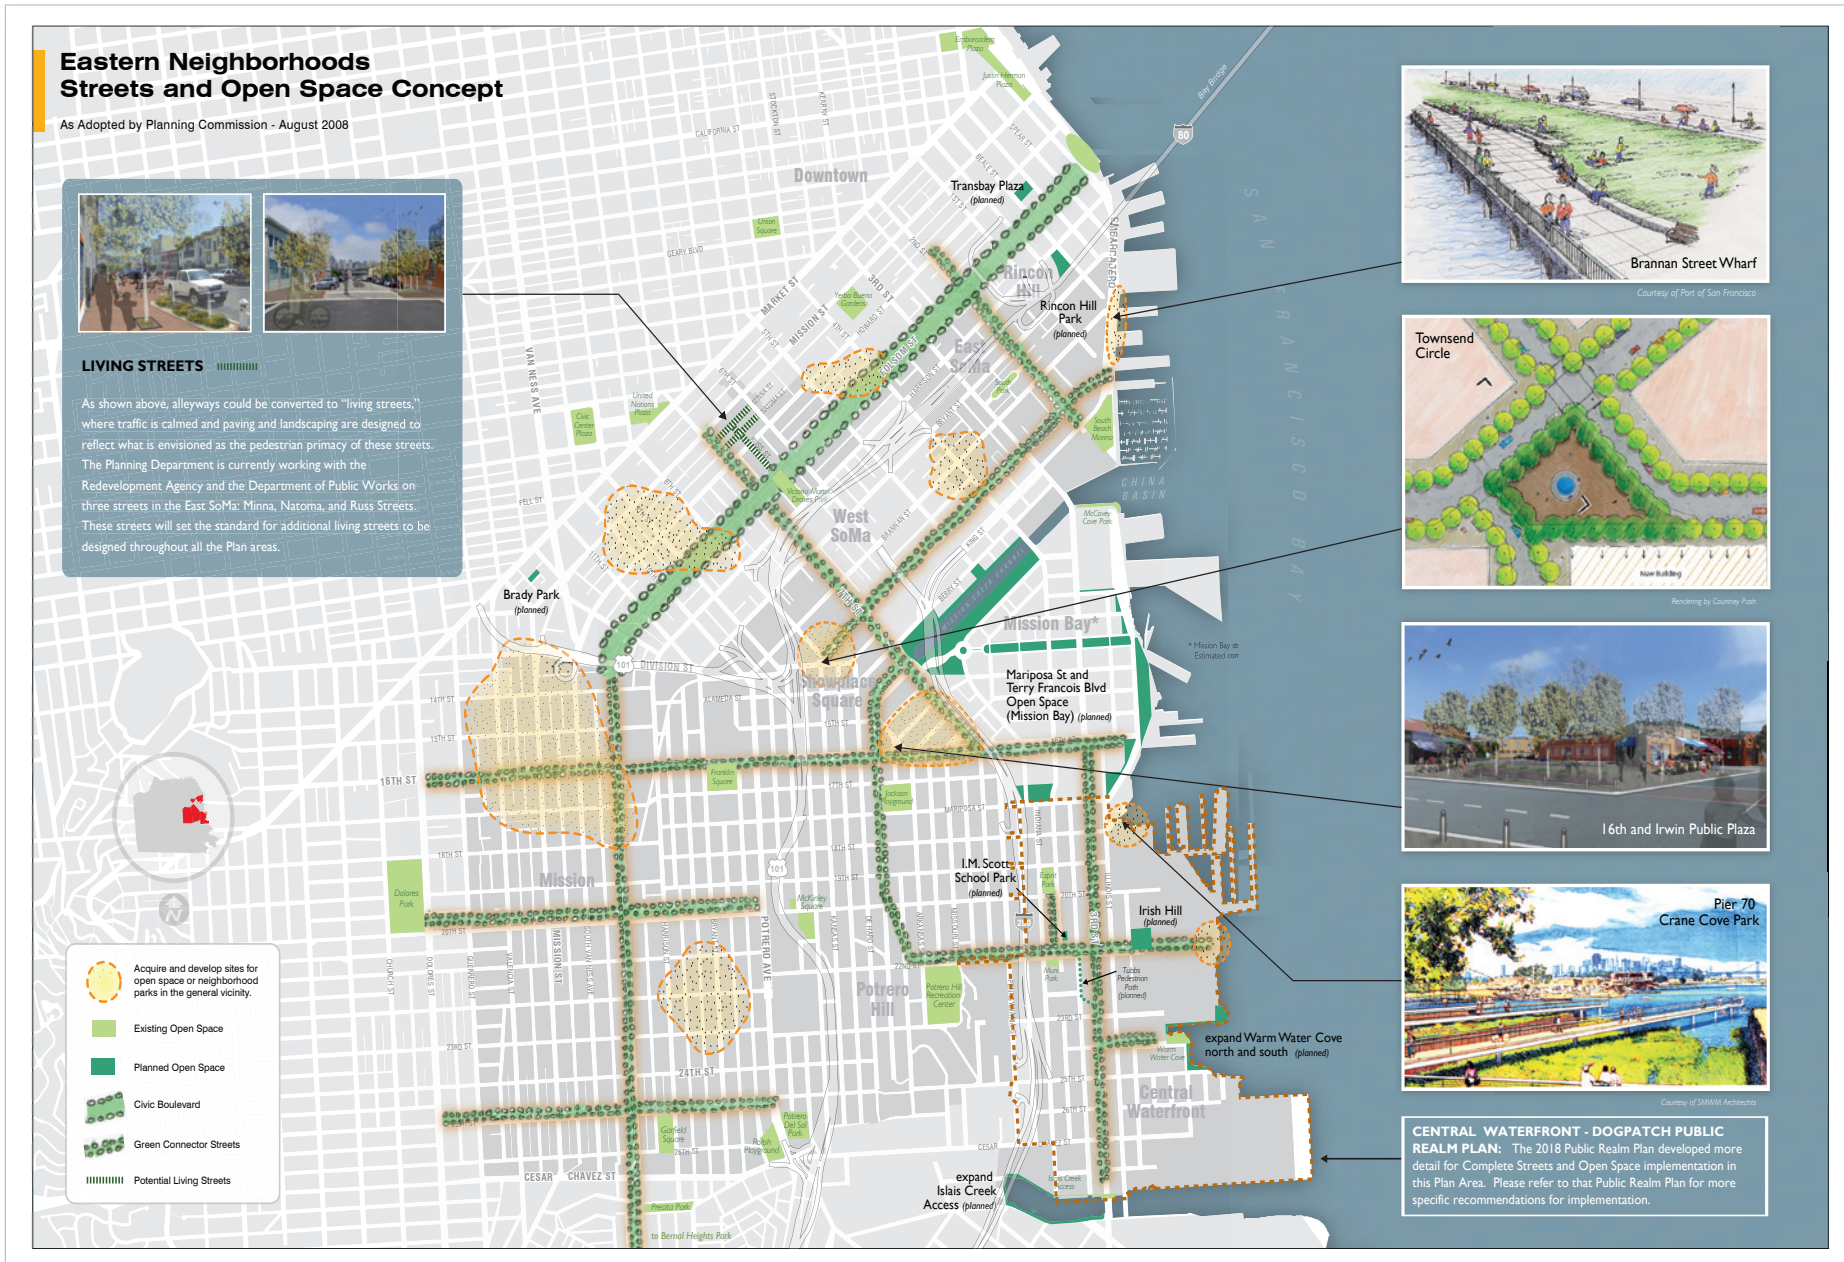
Eastern Neighborhoods
Streets and Open Space Concept

As Adopted by Planning Commission - August 2008

LIVING STREETS

As shown above, alleyways could be converted to "living streets," where traffic is calmed and paving and landscaping are designed to reflect what is envisioned as the pedestrian primacy of these streets. The Planning Department is currently working with the Redevelopment Agency and the Department of Public Works on three streets in the East SoMa: Minna, Natoma, and Russ Streets. These streets will set the standard for additional living streets to be designed throughout all the Plan areas.

Embarcadero Plaza
Justin Herman Plaza
Bay Bridge
80
CALIFORNIA ST
STOCKTON ST
KEARNY ST
SPEAR ST
BEALE ST
Downtown
Transbay Plaza (planned)
Union Square
GEARY BLVD
2ND ST
3RD ST
Yerba Buena Gardens
MARKET ST
MISSION ST
HOWARD ST
FOLSOM ST
Rincon Hill
Rincon Hill Park (planned)
EMBARCADERO
SAN FRANCISCO BAY
East SoMa
South Park
South Beach Marina
CHINA BASIN
VAN NESS AVE
Civic Center Plaza
United Nations Plaza
6TH ST
7TH ST
8TH ST
9TH ST
10TH ST
11TH ST
FELL ST
Victoria Manalo Draves Park
West SoMa
BRANNAN ST
KING ST
BERRY ST
McCovey Cove Park
Brady Park (planned)
101
DIVISION ST
ALAMEDA ST
Showplace Square
Mission Bay*
* Mission Bay st Estimated con
Mariposa St and Terry Francois Blvd Open Space (Mission Bay) (planned)
14TH ST
15TH ST
16TH ST
16TH ST
17TH ST
Franklin Square
Jackson Playground
MARIPOSA ST
18TH ST
Mission
19TH ST
Dolores Park
McKinley Square
I.M. Scott School Park (planned)
Esprit Park
20TH ST
Irish Hill (planned)
20TH ST
MISSION ST
SOUTH VAN NESS AVE
POTRERO AVE
KANSAS ST
DE HARO ST
ARKANSAS ST
WISCONSIN ST
3RD ST
ILLINOIS ST
INDIANA ST
22ND ST
Potrero Hill
Potrero Hill Recreation Center
Tubbs Pedestrian Path (planned)
Muni Park
23RD ST
23RD ST
expand Warm Water Cove north and south (planned)
Warm Water Cove
24TH ST
25TH ST
26TH ST
Central Waterfront
Garfield Square
Potrero Del Sol Park
Rolph Playground
CESAR
CHAVEZ ST
CESAR
expand Islais Creek Access (planned)
Islais Creek Access
Precita Park
to Bernal Heights Park
CHURCH ST
DOLORES ST
GUERRERO ST
VALENCIA ST

Acquire and develop sites for open space or neighborhood parks in the general vicinity.
Existing Open Space
Planned Open Space
Civic Boulevard
Green Connector Streets
Potential Living Streets

Brannan Street Wharf
Courtesy of Port of San Francisco
Townsend Circle
New Building
Rendering by Courtney Puth
16th and Irwin Public Plaza
Pier 70 Crane Cove Park
Courtesy of SMWM Architects

CENTRAL WATERFRONT - DOGPATCH PUBLIC REALM PLAN: The 2018 Public Realm Plan developed more detail for Complete Streets and Open Space implementation in this Plan Area. Please refer to that Public Realm Plan for more specific recommendations for implementation.